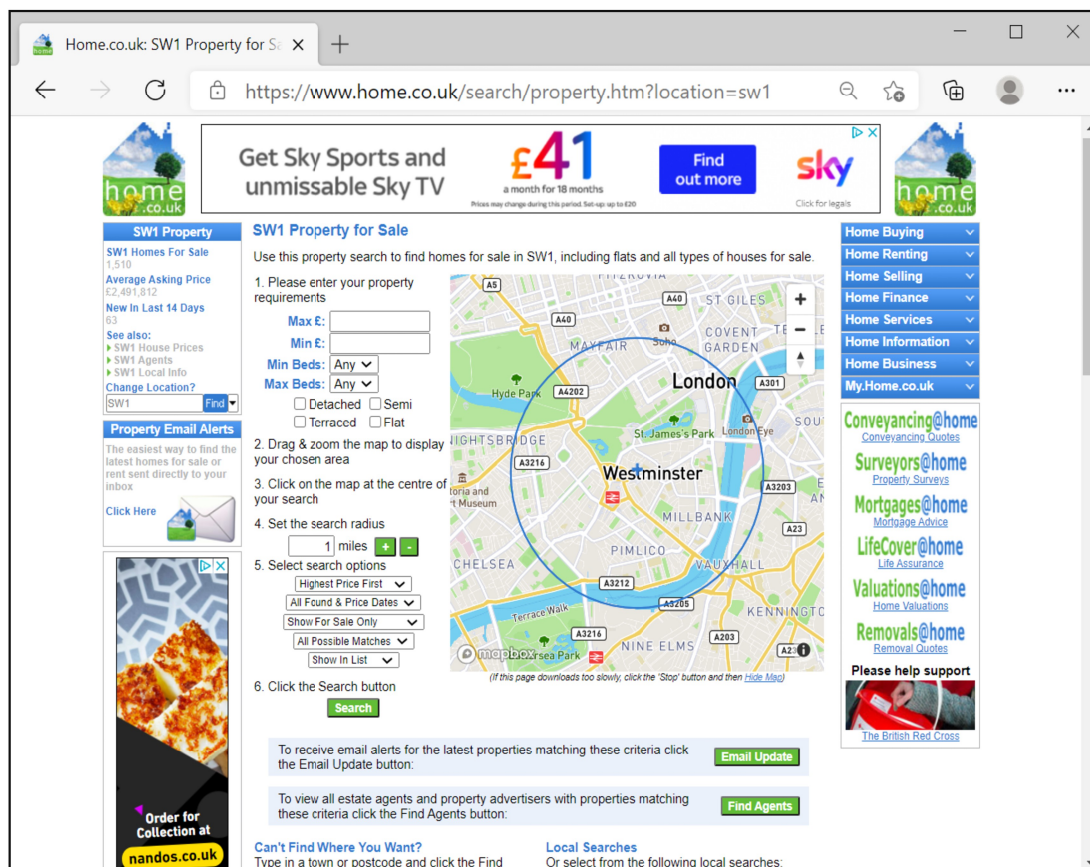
Home.co.uk: SW1 Property for Sa ×  +

https://www.home.co.uk/search/property.htm?location=sw1

home.co.uk

Get Sky Sports and unmissable Sky TV  £41 a month for 18 months  Prices may change during this period. Set-up: up to £20  Find out more  sky  Click for legals

home.co.uk

SW1 Property
SW1 Homes For Sale
1,510
Average Asking Price
£2,491,812
New In Last 14 Days
63
See also:
SW1 House Prices
SW1 Agents
SW1 Local Info
Change Location?
SW1 Find

Property Email Alerts
The easiest way to find the latest homes for sale or rent sent directly to your inbox
Click Here

Order for Collection at nandos.co.uk

SW1 Property for Sale
Use this property search to find homes for sale in SW1, including flats and all types of houses for sale.

1. Please enter your property requirements
Max £:
Min £:
Min Beds: Any
Max Beds: Any
Detached Semi
Terraced Flat
2. Drag & zoom the map to display your chosen area
3. Click on the map at the centre of your search
4. Set the search radius
1 miles + -
5. Select search options
Highest Price First
All Found & Price Dates
Show For Sale Only
All Possible Matches
Show In List
6. Click the Search button
Search

FITZROVIA A5 A40 ST GILES A40 MAYFAIR Soho COVENT GARDEN London A4202 Hyde Park A301 St James's Park London Eye KNIGHTSBRIDGE A3216 Westminster toria and t Museum A3203 MILLBANK A23 PIMLICO CHELSEA VAUXHALL A3212 A3205 Terrace Walk KENNINGTO A3216 sea Park NINE ELMS A203 A23 mapbox
(If this page downloads too slowly, click the 'Stop' button and then Hide Map)

To receive email alerts for the latest properties matching these criteria click the Email Update button: Email Update

To view all estate agents and property advertisers with properties matching these criteria click the Find Agents button: Find Agents

Can't Find Where You Want?
Type in a town or postcode and click the Find

Local Searches
Or select from the following local searches:

Home Buying
Home Renting
Home Selling
Home Finance
Home Services
Home Information
Home Business
My.Home.co.uk

Conveyancing@home
Conveyancing Quotes
Surveyors@home
Property Surveys
Mortgages@home
Mortgage Advice
LifeCover@home
Life Assurance
Valuations@home
Home Valuations
Removals@home
Removal Quotes
Please help support
The British Red Cross